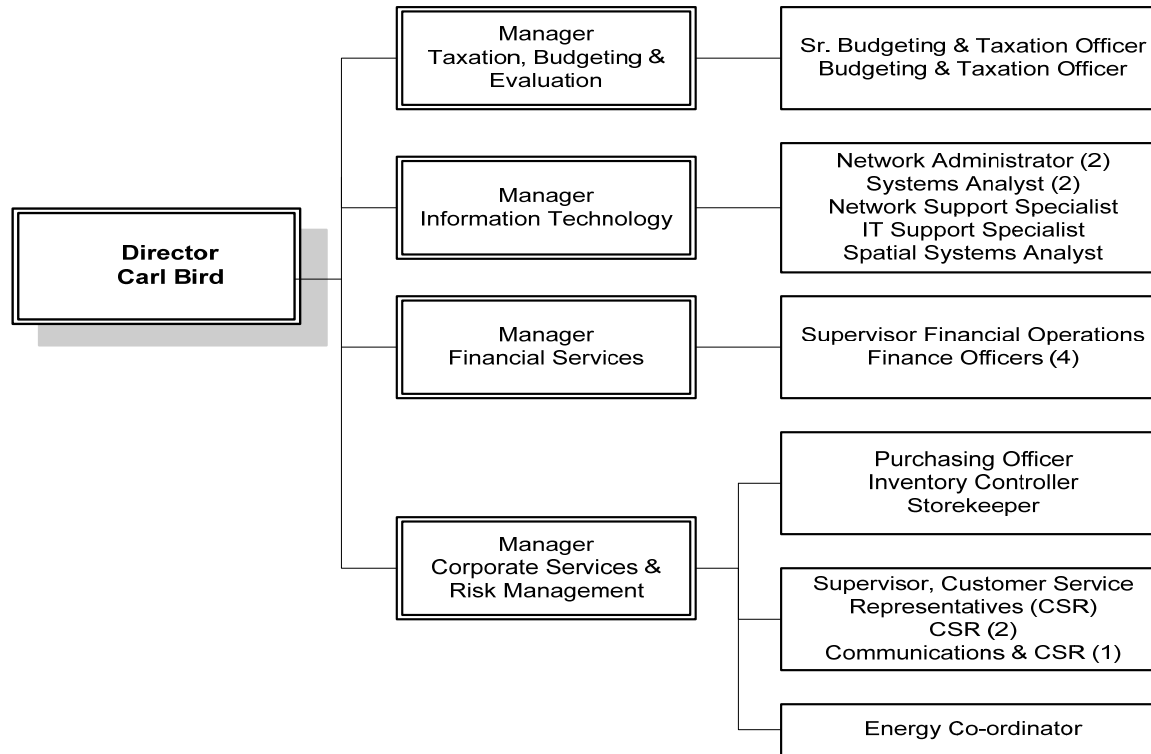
Director
Carl Bird

Manager
Taxation, Budgeting & Evaluation

Sr. Budgeting & Taxation Officer
Budgeting & Taxation Officer

Manager
Information Technology

Network Administrator (2)
Systems Analyst (2)
Network Support Specialist
IT Support Specialist
Spatial Systems Analyst

Manager
Financial Services

Supervisor Financial Operations
Finance Officers (4)

Manager
Corporate Services & Risk Management

Purchasing Officer
Inventory Controller
Storekeeper

Supervisor, Customer Service Representatives (CSR)
CSR (2)
Communications & CSR (1)

Energy Co-ordinator